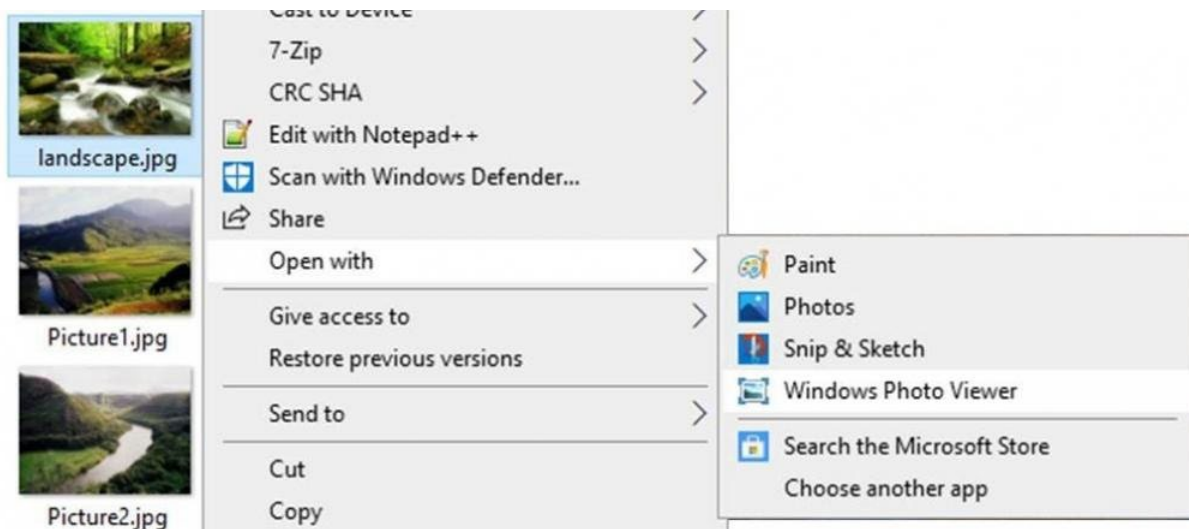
landscape.jpg
Picture1.jpg
Picture2.jpg

Cast to Device
7-Zip
CRC SHA
Edit with Notepad++
Scan with Windows Defender...
Share
Open with
Give access to
Restore previous versions
Send to
Cut
Copy

Paint
Photos
Snip & Sketch
Windows Photo Viewer
Search the Microsoft Store
Choose another app